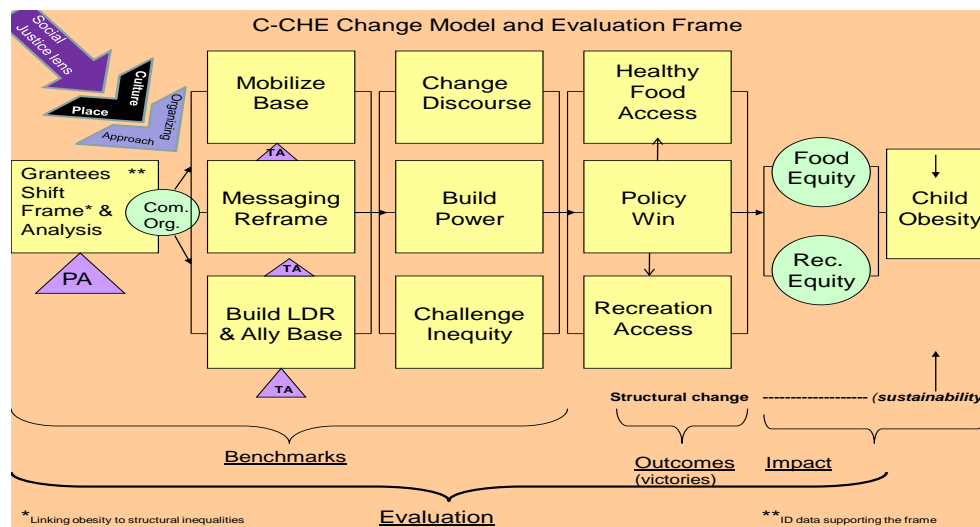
C-CHE Change Model and Evaluation Frame

Social Justice lens

Culture

Place

Organizing

Approach

Grantees ** Shift Frame* & Analysis

PA

Com. Org.

Mobilize Base

TA

Messaging Reframe

TA

Build LDR & Ally Base

TA

Change Discourse

Build Power

Challenge Inequity

Healthy Food Access

Policy Win

Recreation Access

Food Equity

Rec. Equity

Child Obesity

Structural change ------------------ (sustainability

Benchmarks

Outcomes (victories)

Impact

*Linking obesity to structural inequalities

Evaluation

**ID data supporting the frame